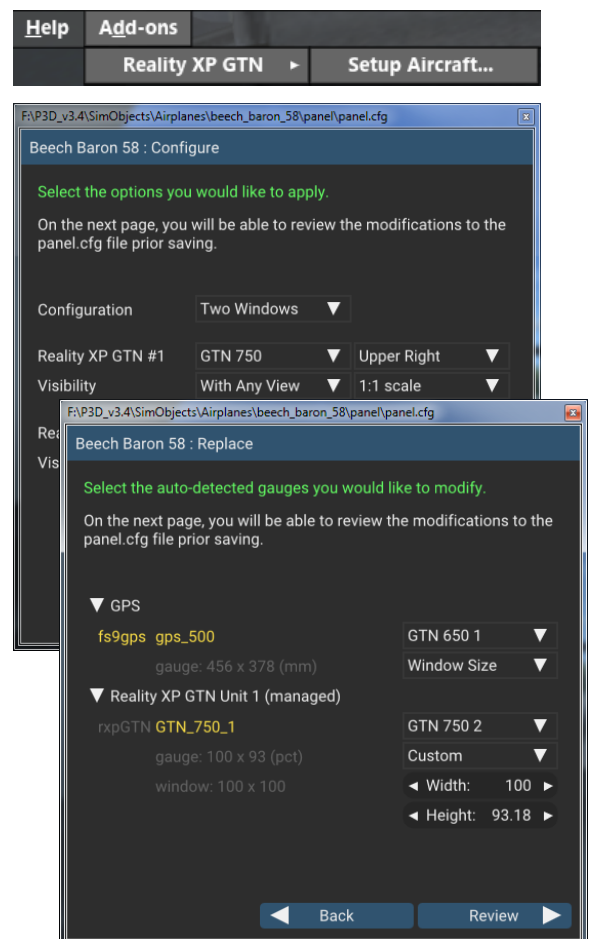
Help Add-ons
Reality XP GTN ► Setup Aircraft...

F:\P3D_v3.4\SimObjects\Airplanes\beech_baron_58\panel\panel.cfg
Beech Baron 58 : Configure

Select the options you would like to apply.

On the next page, you will be able to review the modifications to the panel.cfg file prior saving.

Configuration Two Windows ▼

Reality XP GTN #1 GTN 750 ▼ Upper Right ▼
Visibility With Any View ▼ 1:1 scale ▼

Rea
Vis

F:\P3D_v3.4\SimObjects\Airplanes\beech_baron_58\panel\panel.cfg
Beech Baron 58 : Replace

Select the auto-detected gauges you would like to modify.

On the next page, you will be able to review the modifications to the panel.cfg file prior saving.

▼ GPS
fs9gps gps_500 GTN 650 1 ▼
gauge: 456 x 378 (mm) Window Size ▼
▼ Reality XP GTN Unit 1 (managed)
rxpGTN GTN_750_1 GTN 750 2 ▼
gauge: 100 x 93 (pct) Custom ▼
window: 100 x 100 ◄ Width: 100 ►
◄ Height: 93.18 ►

Back Review